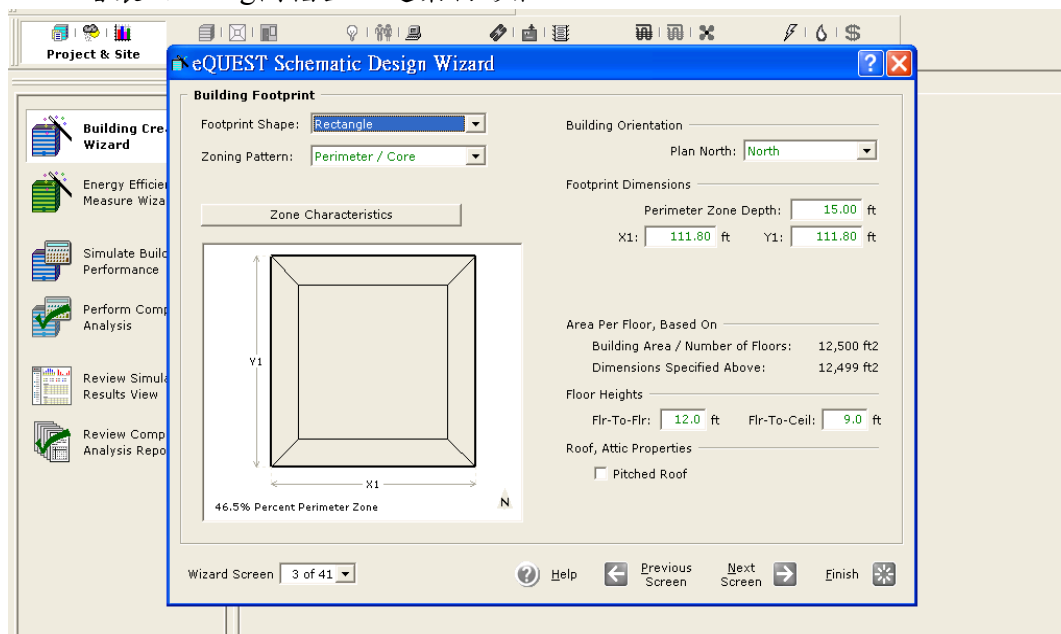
Project & Site

Building Creation Wizard

Energy Efficiency Measure Wizard

Simulate Building Performance

Perform Compliance Analysis

Review Simulation Results View

Review Compliance Analysis Reports

eQUEST Schematic Design Wizard

Building Footprint

Footprint Shape: Rectangle

Zoning Pattern: Perimeter / Core

Zone Characteristics

Y1

X1

46.5% Percent Perimeter Zone

N

Building Orientation

Plan North: North

Footprint Dimensions

Perimeter Zone Depth: 15.00 ft

X1: 111.80 ft Y1: 111.80 ft

Area Per Floor, Based On

Building Area / Number of Floors: 12,500 ft2

Dimensions Specified Above: 12,499 ft2

Floor Heights

Flr-To-Flr: 12.0 ft Flr-To-Ceil: 9.0 ft

Roof, Attic Properties

Pitched Roof

Wizard Screen 3 of 41

Help

Previous Screen

Next Screen

Finish